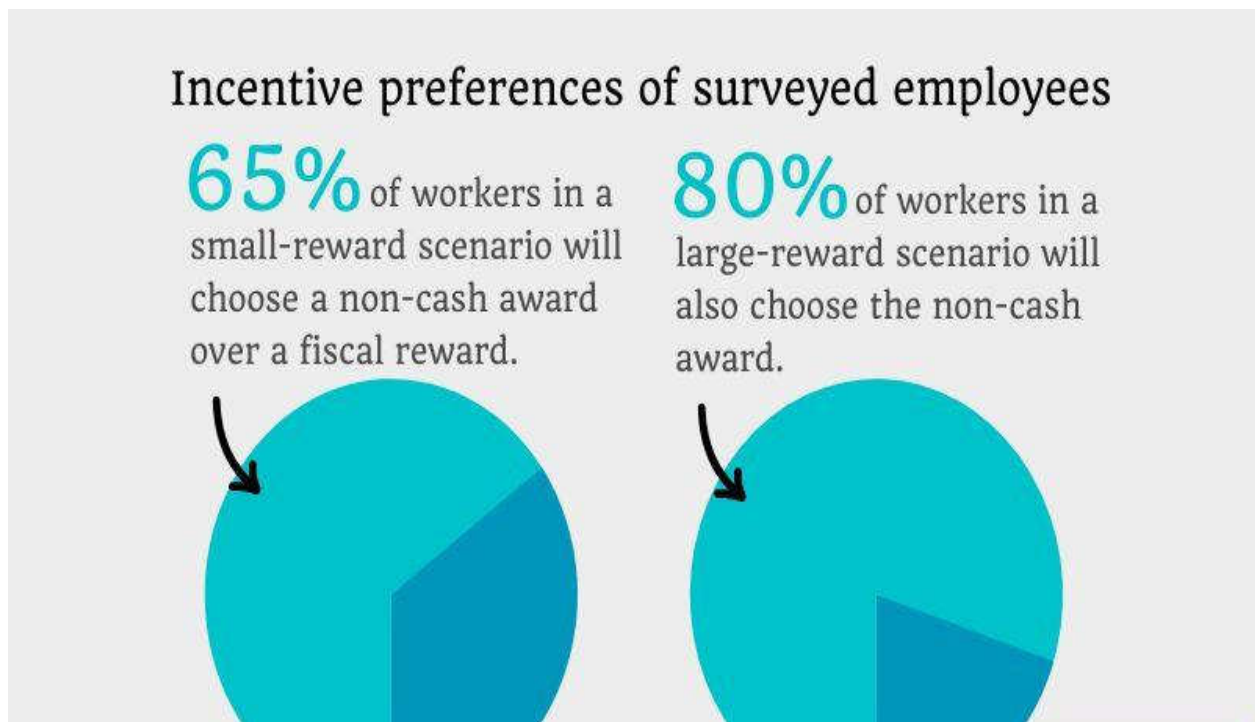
Incentive preferences of surveyed employees

65% of workers in a small-reward scenario will choose a non-cash award over a fiscal reward.

80% of workers in a large-reward scenario will also choose the non-cash award.